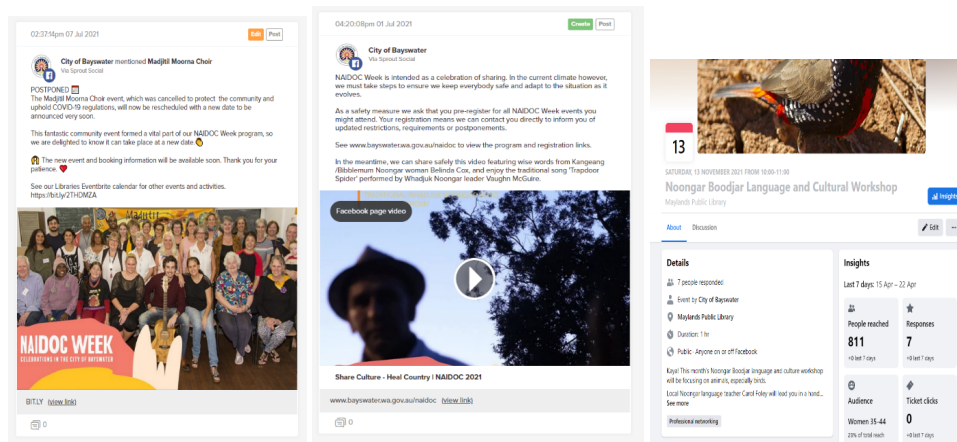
02:37:14pm 07 Jul 2021

Edit Post

City of Bayswater mentioned Madjitil Moorna Choir
Via Sprout Social

POSTPONED
The Madjitil Moorna Choir event, which was cancelled to protect the community and uphold COVID-19 regulations, will now be rescheduled with a new date to be announced very soon.

This fantastic community event formed a vital part of our NAIDOC Week program, so we are delighted to know it can take place at a new date.

The new event and booking information will be available soon. Thank you for your patience.

See our Libraries Eventbrite calendar for other events and activities. https://bit.ly/2THDMZA

NAIDOC WEEK
CELEBRATIONS IN THE CITY OF BAYSWATER

BIT.LY (view link)

0

04:20:08pm 01 Jul 2021

Create Post

City of Bayswater
Via Sprout Social

NAIDOC Week is intended as a celebration of sharing. In the current climate however, we must take steps to ensure we keep everybody safe and adapt to the situation as it evolves.

As a safety measure we ask that you pre-register for all NAIDOC Week events you might attend. Your registration means we can contact you directly to inform you of updated restrictions, requirements or postponements.

See www.bayswater.wa.gov.au/naidoc to view the program and registration links.

In the meantime, we can share safely this video featuring wise words from Kangeang /Bibbelmum Noongar woman Belinda Cox, and enjoy the traditional song 'Trapdoor Spider' performed by Whadjuk Noongar leader Vaughn McGuire.

Facebook page video

Share Culture - Heal Country | NAIDOC 2021

www.bayswater.wa.gov.au/naidoc (view link)

0

13

SATURDAY, 13 NOVEMBER 2021 FROM 10:00-11:00
Noongar Boodjar Language and Cultural Workshop
Maylands Public Library

Insights

About Discussion

Edit

Details
7 people responded
Event by City of Bayswater
Maylands Public Library
Duration: 1 hr
Public · Anyone on or off Facebook
Kaya! This month's Noongar Boodjar language and culture workshop will be focusing on animals, especially birds.
Local Noongar language teacher Carol Foley will lead you in a hand...
See more
Professional networking

Insights
Last 7 days: 15 Apr – 22 Apr
People reached
811
+0 last 7 days
Responses
7
+0 last 7 days
Audience
Women 35-44
23% of total reach
Ticket clicks
0
+0 last 7 days